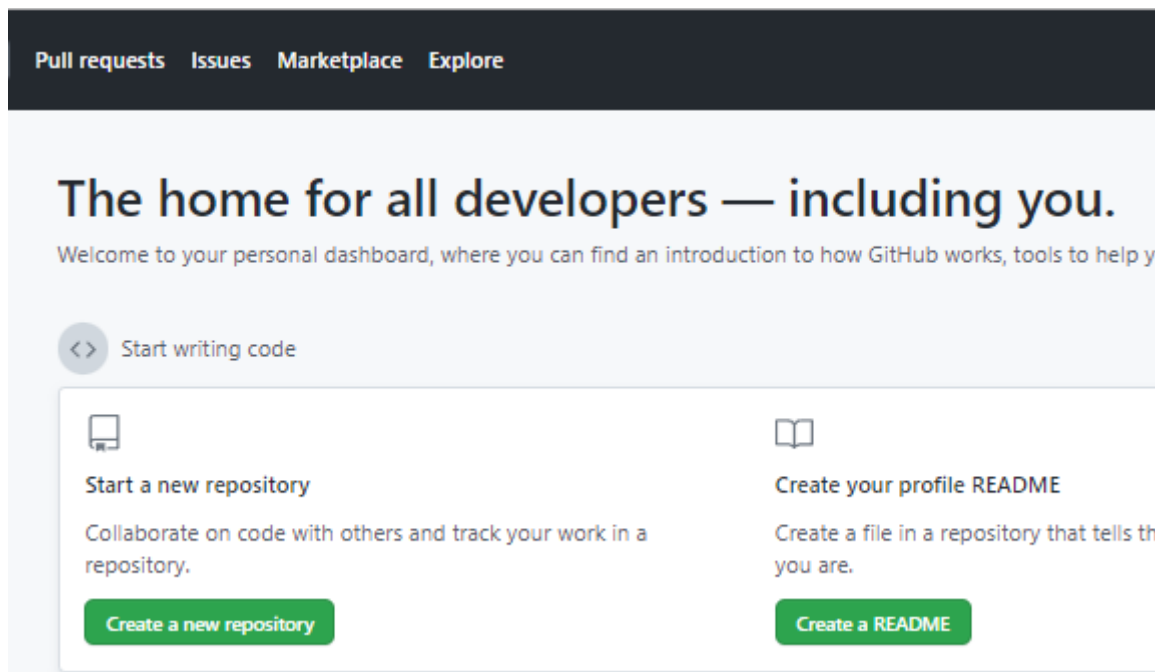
Pull requests Issues Marketplace Explore

The home for all developers — including you.

Welcome to your personal dashboard, where you can find an introduction to how GitHub works, tools to help y

<> Start writing code

Start a new repository

Collaborate on code with others and track your work in a repository.

Create a new repository

Create your profile README

Create a file in a repository that tells th you are.

Create a README